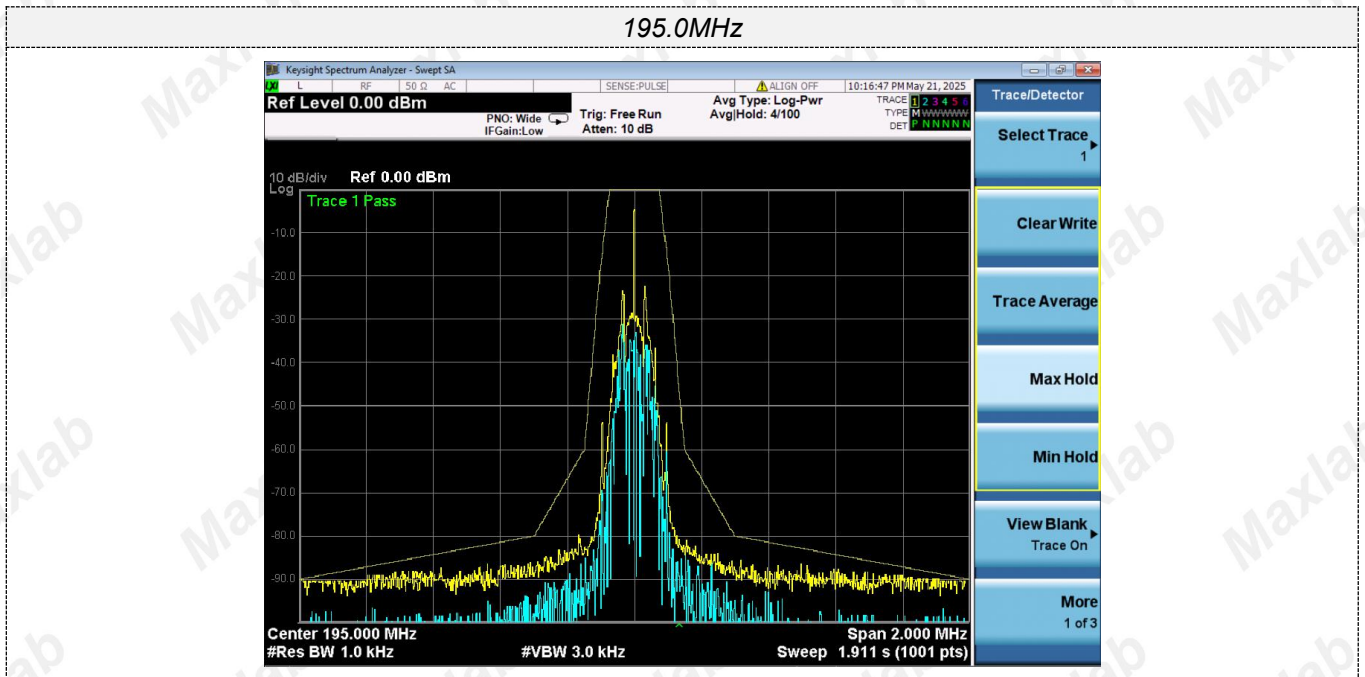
195.0MHz

Keysight Spectrum Analyzer - Swept SA

L RF 50 Ω AC SENSE:PULSE ALIGN OFF 10:16:47 PM May 21, 2025

Ref Level 0.00 dBm

PNO: Wide IFGain:Low

Trig: Free Run Atten: 10 dB

Avg Type: Log-Pwr Avg|Hold: 4/100

TRACE 1 2 3 4 5 6 TYPE M WWWWW DET P N N N N N

Trace/Detector

Select Trace 1

10 dB/div Log Ref 0.00 dBm

Trace 1 Pass

-10.0
-20.0
-30.0
-40.0
-50.0
-60.0
-70.0
-80.0
-90.0

Center 195.000 MHz
#Res BW 1.0 kHz
#VBW 3.0 kHz
Span 2.000 MHz
Sweep 1.911 s (1001 pts)

Clear Write

Trace Average

Max Hold

Min Hold

View Blank Trace On

More 1 of 3

Maxlab